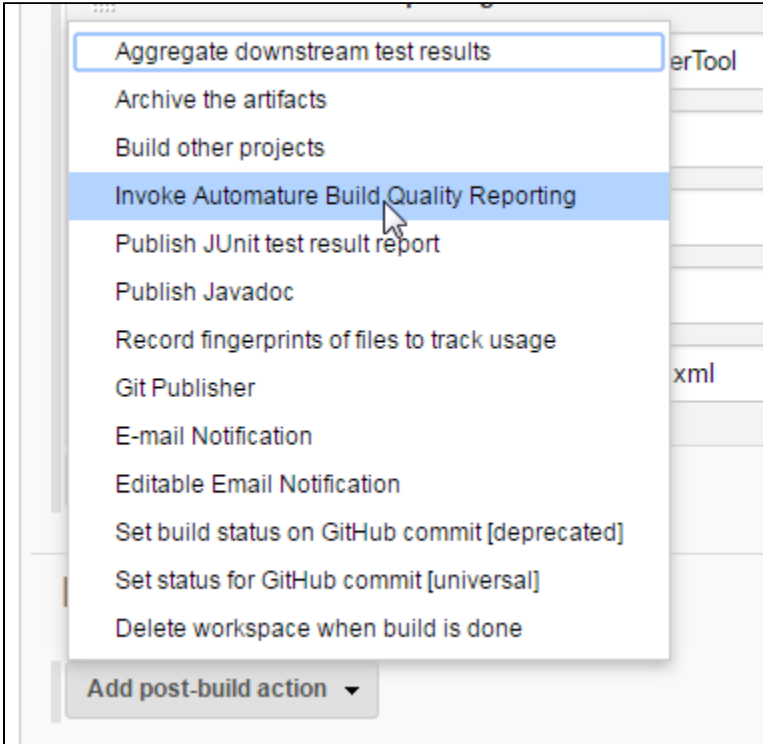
Aggregate downstream test results
Archive the artifacts
Build other projects
Invoke Automature Build Quality Reporting
Publish JUnit test result report
Publish Javadoc
Record fingerprints of files to track usage
Git Publisher
E-mail Notification
Editable Email Notification
Set build status on GitHub commit [deprecated]
Set status for GitHub commit [universal]
Delete workspace when build is done

erTool

xml

Add post-build action